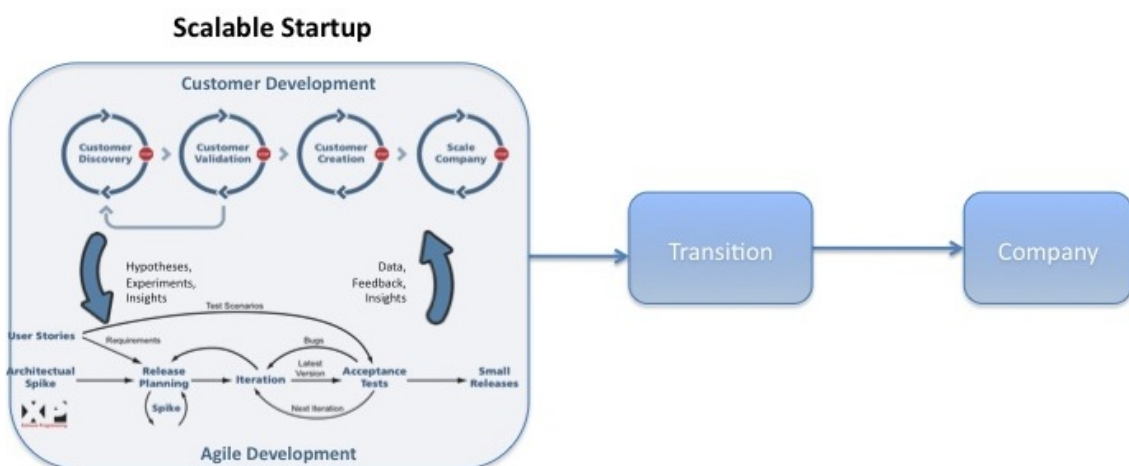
Scalable Startup

Customer Development

Customer Discovery

Customer Validation

Customer Creation

Scale Company

Hypotheses, Experiments, Insights

Data, Feedback, Insights

Test Scenarios

User Stories

Requirements

Bugs

Latest Version

Architectual Spike

Release Planning

Iteration

Acceptance Tests

Small Releases

Spike

Next Iteration

XP

Extreme Programming

Agile Development

Transition

Company